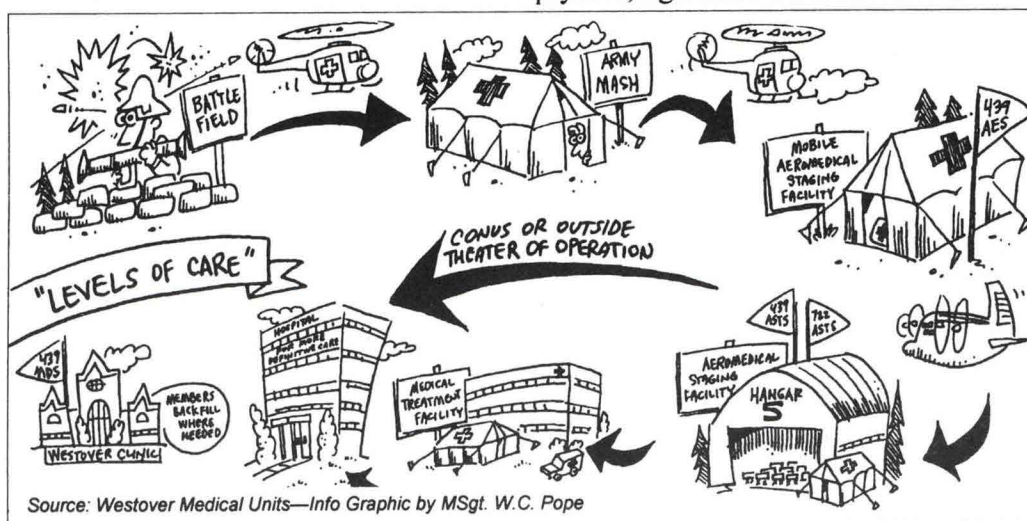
BATTLE FIELD

ARMY MASH

439 AES

MOBILE AEROMEDICAL STAGING FACILITY

CONUS OR OUTSIDE THEATER OF OPERATION

"LEVELS OF CARE"

439 MDS

MEMBERS BACKFILL WHERE NEEDED

WESTOVER CLINIC

HOSPITAL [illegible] MORE DEFINITIVE CARE

MEDICAL TREATMENT FACILITY

439 ASTS

712 ASTS

AEROMEDICAL STAGING FACILITY

HANGAR 5

Source: Westover Medical Units—Info Graphic by MSgt. W.C. Pope